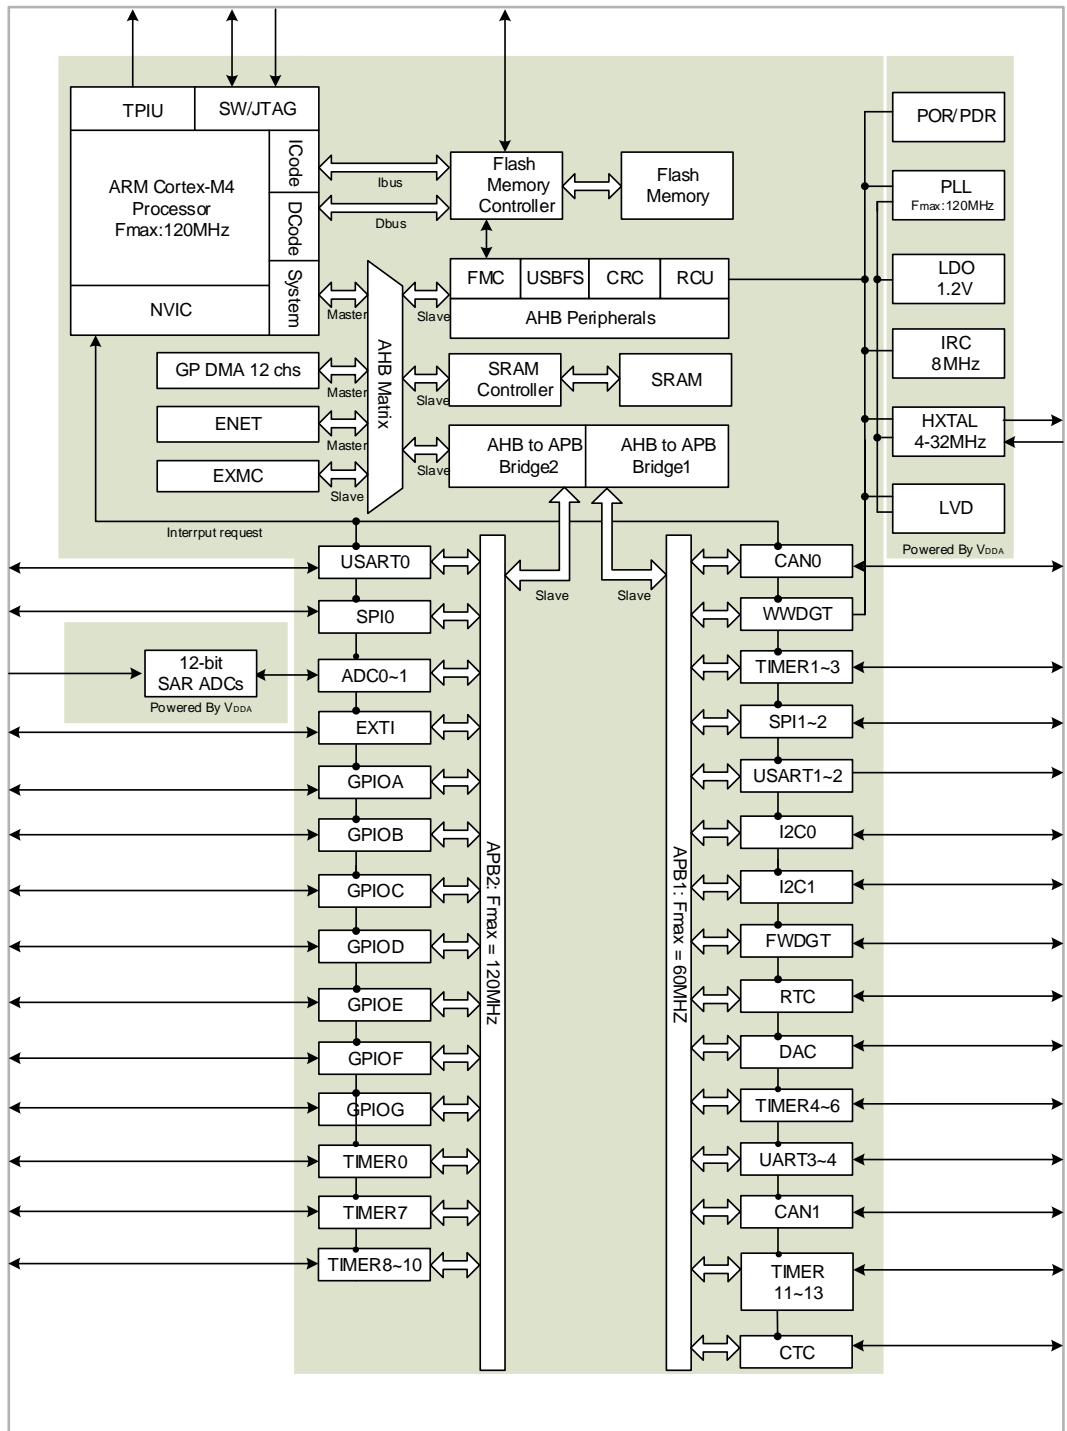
TPIU
SW/JTAG
ARM Cortex-M4 Processor Fmax:120MHz
ICode
DCode
System
NVIC
Ibus
Dbus
Flash Memory Controller
Flash Memory
FMC
USBFS
CRC
RCU
AHB Peripherals
Master
Slave
AHB Matrix
GP DMA 12 chs
Master
SRAM Controller
SRAM
Slave
ENET
Master
AHB to APB Bridge2
AHB to APB Bridge1
Slave
EXMC
Slave
Interrput request
POR/PDR
PLL
Fmax:120MHz
LDO 1.2V
IRC 8MHz
HXTAL 4-32MHz
LVD
Powered By VDDA
USART0
SPI0
12-bit SAR ADCs
Powered By VDDA
ADC0~1
EXTI
GPIOA
GPIOB
GPIOC
GPIOD
GPIOE
GPIOF
GPIOG
TIMER0
TIMER7
TIMER8~10
APB2: Fmax = 120MHz
Slave
Slave
APB1: Fmax = 60MHz
CAN0
WWDGT
TIMER1~3
SPI1~2
USART1~2
I2C0
I2C1
FWDGT
RTC
DAC
TIMER4~6
UART3~4
CAN1
TIMER 11~13
CTC